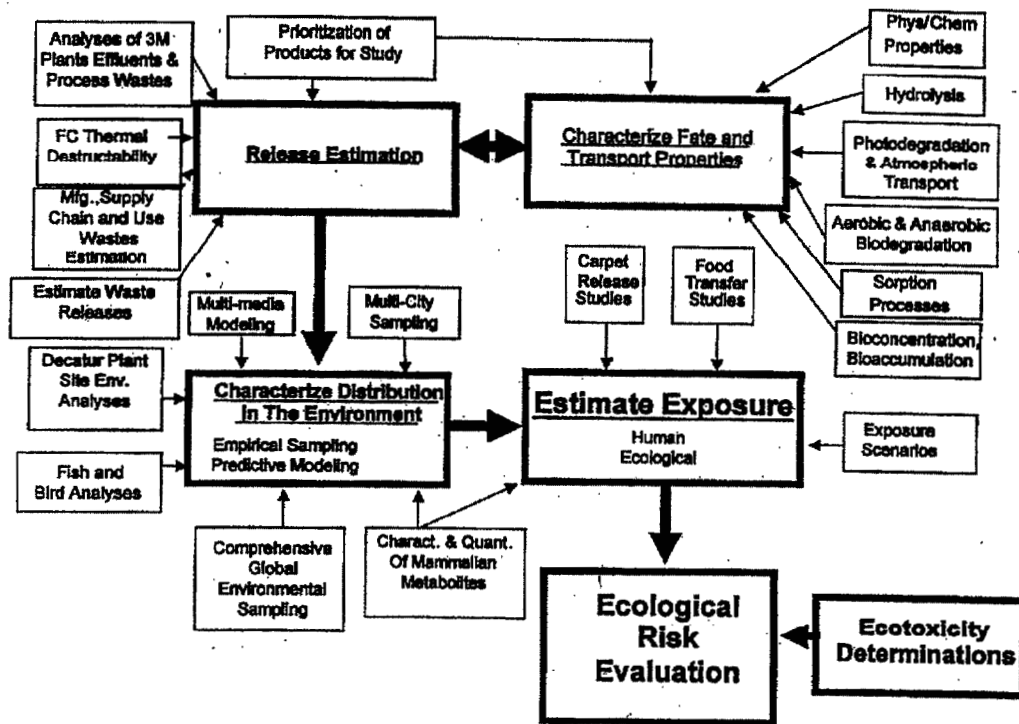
Analyses of 3M Plants Effluents & Process Wastes

Prioritization of Products for Study

Phys/Chem Properties

Hydrolysis

FC Thermal Destructability

Release Estimation

Characterize Fate and Transport Properties

Photodegradation & Atmospheric Transport

Mfg.,Supply Chain and Use Wastes Estimation

Aerobic & Anaerobic Biodegradation

Carpet Release Studies

Food Transfer Studies

Estimate Waste Releases

Multi-media Modeling

Multi-City Sampling

Sorption Processes

Bioconcentration, Bioaccumulation

Decatur Plant Site Env. Analyses

Characterize Distribution In The Environment

Empirical Sampling
Predictive Modeling

Estimate Exposure

Human
Ecological

Exposure Scenarios

Fish and Bird Analyses

Comprehensive Global Environmental Sampling

Charact. & Quant. Of Mammalian Metabolites

Ecological Risk Evaluation

Ecotoxicity Determinations